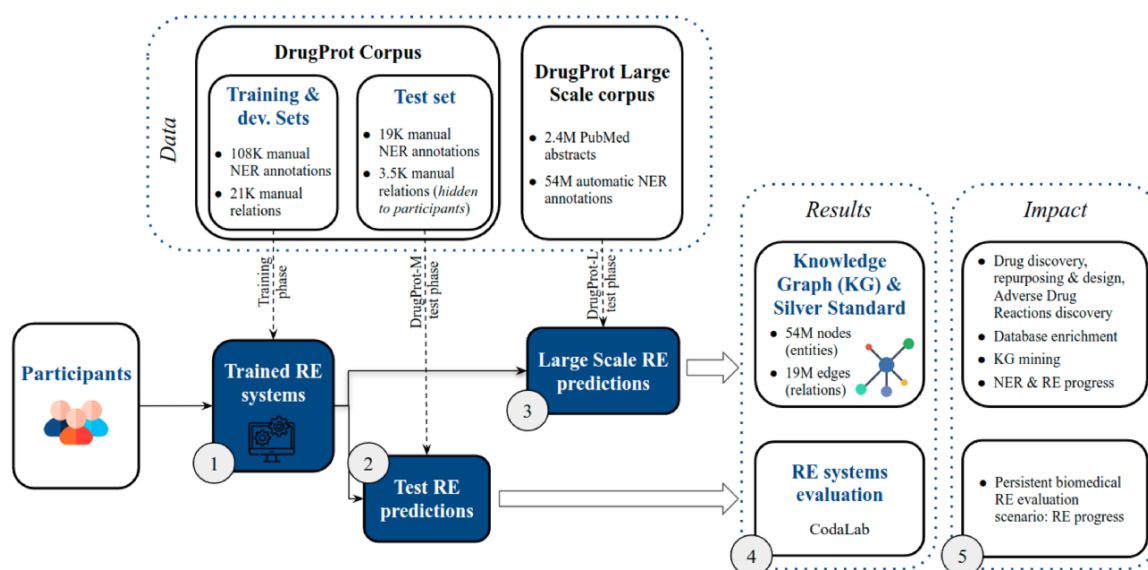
Data

DrugProt Corpus

Training & dev. Sets

- 108K manual NER annotations
- 21K manual relations

Test set

- 19K manual NER annotations
- 3.5K manual relations (*hidden to participants*)

DrugProt Large Scale corpus

- 2.4M PubMed abstracts
- 54M automatic NER annotations

Training phase

DrugProt-M test phase

DrugProt-L test phase

Participants

Trained RE systems

1

Large Scale RE predictions

3

2

Test RE predictions

Results

Knowledge Graph (KG) & Silver Standard

- 54M nodes (entities)
- 19M edges (relations)

RE systems evaluation

CodaLab

4

Impact

- Drug discovery, repurposing & design, Adverse Drug Reactions discovery
- Database enrichment
- KG mining
- NER & RE progress

- Persistent biomedical RE evaluation scenario: RE progress

5